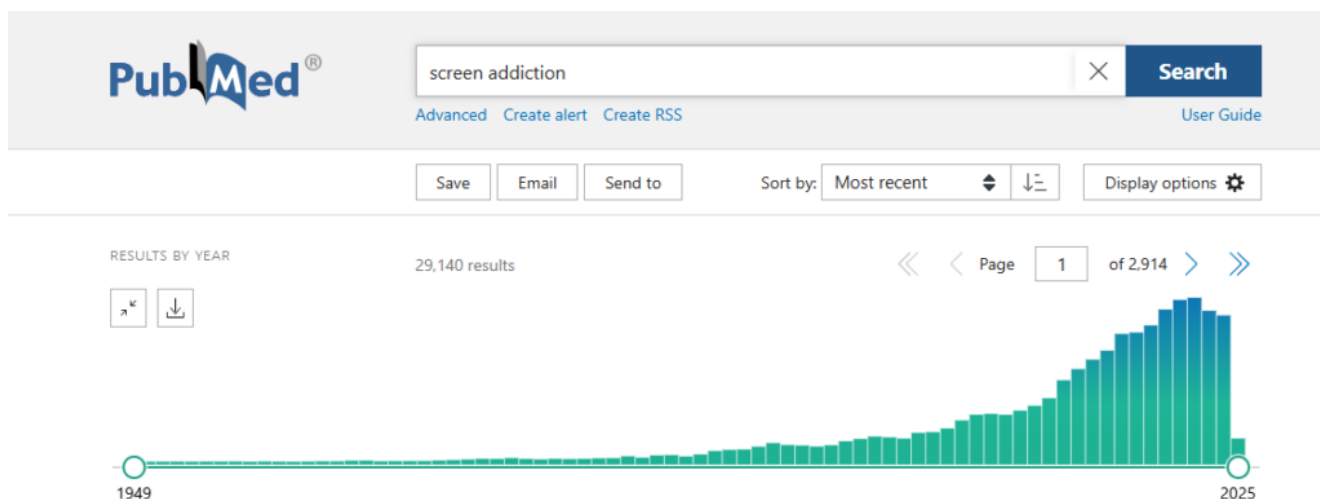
PubMed®

screen addiction

Search

Advanced Create alert Create RSS

User Guide

Save Email Send to

Sort by: Most recent

Display options

RESULTS BY YEAR

29,140 results

Page 1 of 2,914

1949

2025